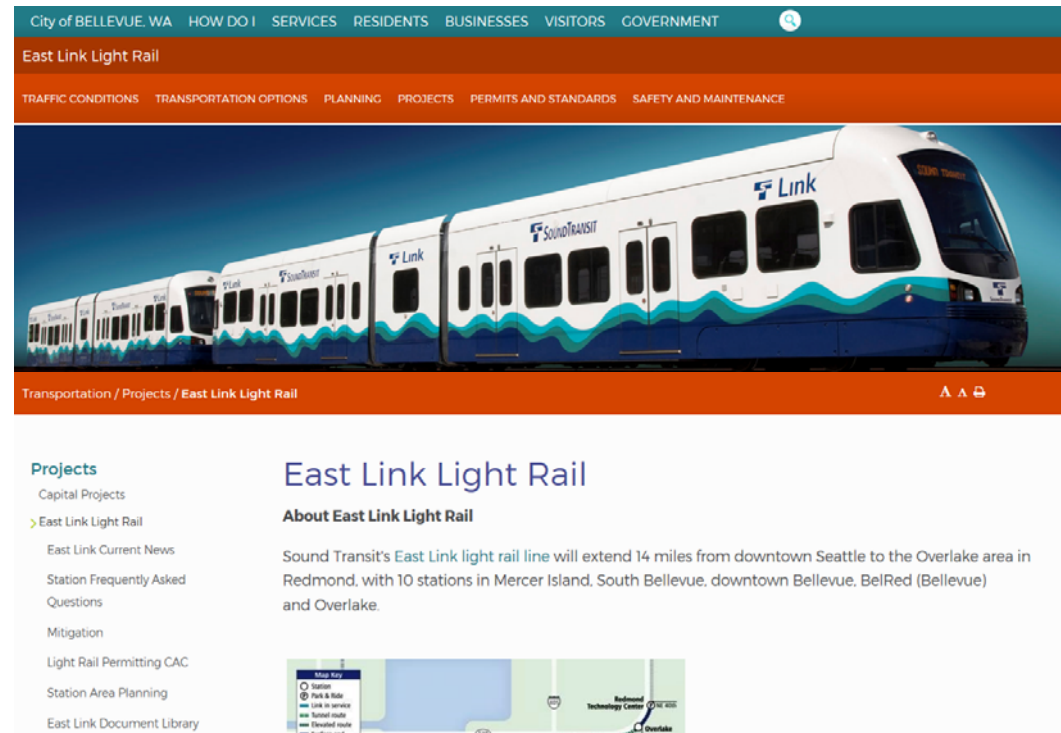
City of BELLEVUE, WA HOW DO I SERVICES RESIDENTS BUSINESSES VISITORS GOVERNMENT

East Link Light Rail

TRAFFIC CONDITIONS TRANSPORTATION OPTIONS PLANNING PROJECTS PERMITS AND STANDARDS SAFETY AND MAINTENANCE

Link
SOUNDTRANSIT
Link
SOUNDTRANSIT
Link
SOUNDTRANSIT
Link

Transportation / Projects / East Link Light Rail

A A

Projects
Capital Projects
East Link Light Rail
East Link Current News
Station Frequently Asked Questions
Mitigation
Light Rail Permitting CAC
Station Area Planning
East Link Document Library

East Link Light Rail

About East Link Light Rail

Sound Transit's East Link light rail line will extend 14 miles from downtown Seattle to the Overlake area in Redmond, with 10 stations in Mercer Island, South Bellevue, downtown Bellevue, BelRed (Bellevue) and Overlake.

Map Key
Station
Park & Ride
Link in service
Tunnel route
Elevated route
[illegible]
Redmond Technology Center
NE 40th
Overlake